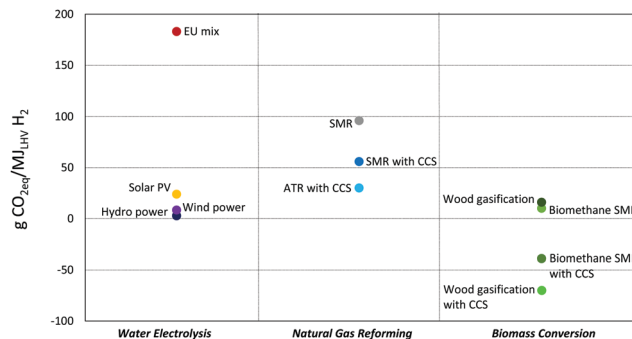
200
150
100
50
0
-50
-100

g $CO_{2eq}$/$MJ_{LHV}$ $H_2$

EU mix
Solar PV
Wind power
Hydro power
SMR
SMR with CCS
ATR with CCS
Wood gasification
Biomethane SMR
Biomethane SMR with CCS
Wood gasification with CCS

Water Electrolysis
Natural Gas Reforming
Biomass Conversion